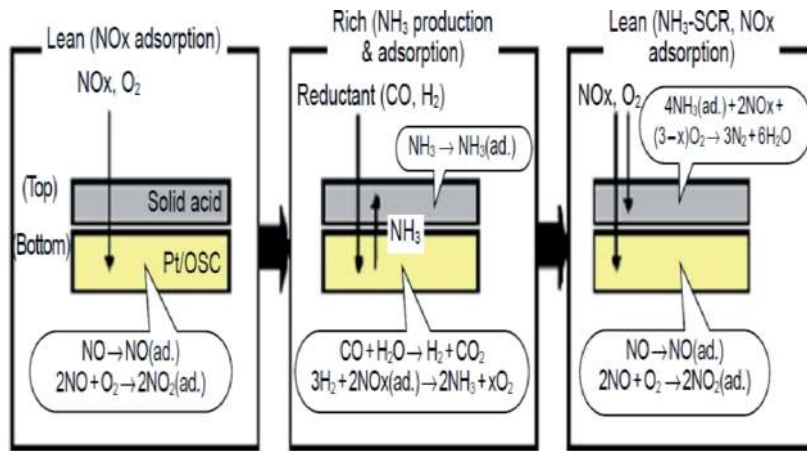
Lean (NOx adsorption)

NOx, $O_2$

(Top)

Solid acid

(Bottom)

Pt/OSC

$NO \rightarrow NO(ad.)$
$2NO + O_2 \rightarrow 2NO_2(ad.)$

Rich ($NH_3$ production & adsorption)

Reductant (CO, $H_2$)

$NH_3 \rightarrow NH_3(ad.)$

$NH_3$

$CO + H_2O \rightarrow H_2 + CO_2$
$3H_2 + 2NOx(ad.) \rightarrow 2NH_3 + xO_2$

Lean ($NH_3$-SCR, NOx adsorption)

NOx, $O_2$

$4NH_3(ad.) + 2NOx + (3-x)O_2 \rightarrow 3N_2 + 6H_2O$

$NO \rightarrow NO(ad.)$
$2NO + O_2 \rightarrow 2NO_2(ad.)$